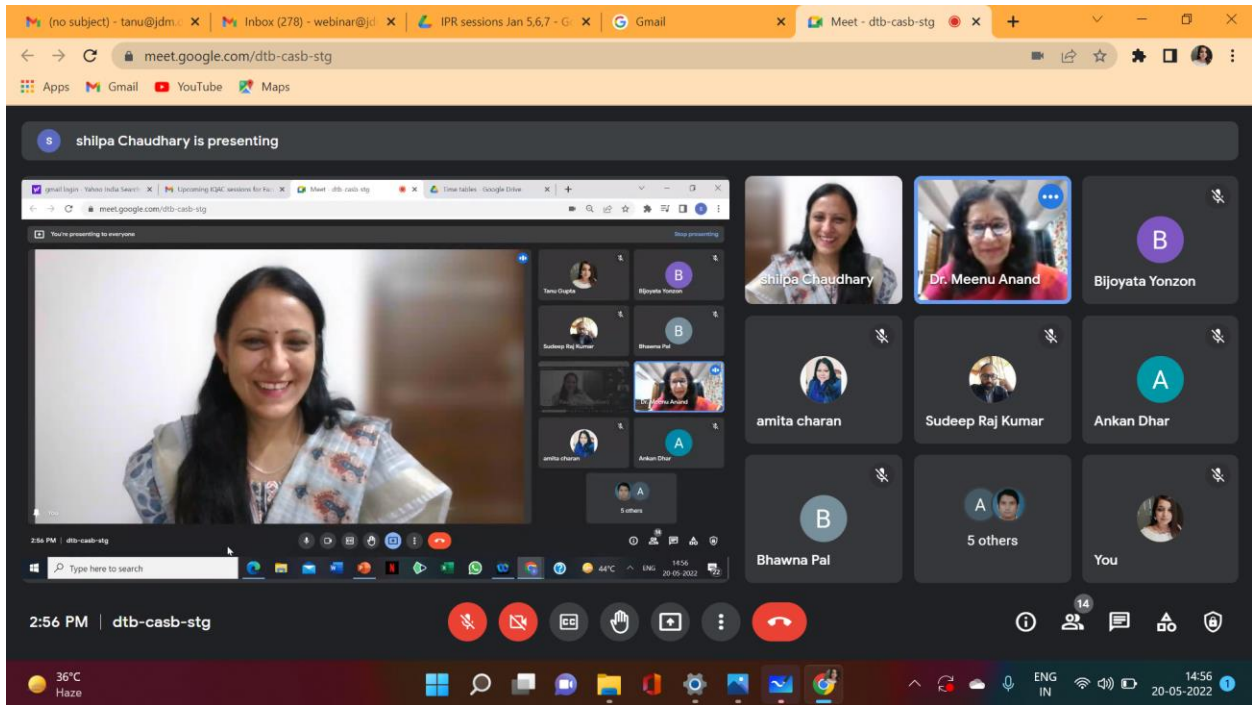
(no subject) - tanu@jdm.c ×
Inbox (278) - webinar@jd ×
IPR sessions Jan 5,6,7 - G ×
Gmail ×
Meet - dtb-casb-stg ×
+
meet.google.com/dtb-casb-stg
Apps Gmail YouTube Maps

S shilpa Chaudhary is presenting

gmail login - Yahoo India Search ×
Upcoming IQAC sessions for Fac ×
Meet - dtb-casb-stg ×
Time tables - Google Drive ×
meet.google.com/dtb-casb-stg
You're presenting to everyone
Stop presenting
Tanu Gupta
B Bijoyata Yonzon
Sudeep Raj Kumar
B Bhawna Pal
Dr. Meenu Anand
amita charan
A Ankan Dhar
5 others
You
2:56 PM | dtb-casb-stg
Type here to search
44°C ENG 14:56 20-05-2022

shilpa Chaudhary
Dr. Meenu Anand
B Bijoyata Yonzon
amita charan
Sudeep Raj Kumar
A Ankan Dhar
B Bhawna Pal
A 5 others
You

2:56 PM | dtb-casb-stg
14

36°C Haze
ENG IN
14:56 20-05-2022
1